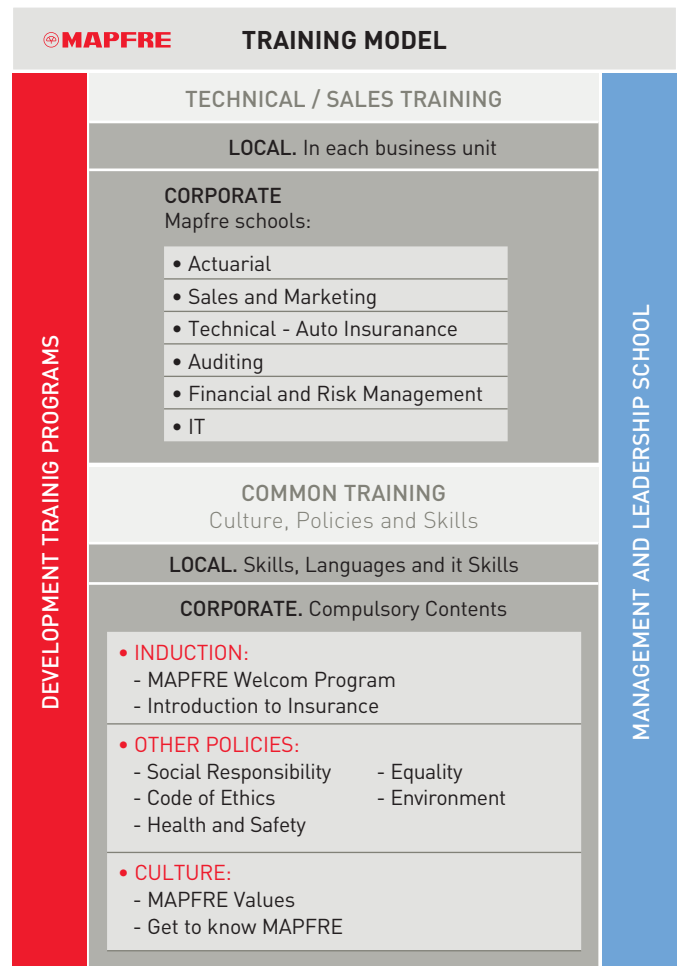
MAPFRE TRAINING MODEL

DEVELOPMENT TRAINIG PROGRAMS

TECHNICAL / SALES TRAINING

LOCAL. In each business unit

CORPORATE
Mapfre schools:

• Actuarial
• Sales and Marketing
• Technical - Auto Insuranance
• Auditing
• Financial and Risk Management
• IT

COMMON TRAINING
Culture, Policies and Skills

LOCAL. Skills, Languages and it Skills

CORPORATE. Compulsory Contents

• INDUCTION:
- MAPFRE Welcom Program
- Introduction to Insurance

• OTHER POLICIES:
- Social Responsibility
- Code of Ethics
- Health and Safety
- Equality
- Environment

• CULTURE:
- MAPFRE Values
- Get to know MAPFRE

MANAGEMENT AND LEADERSHIP SCHOOL